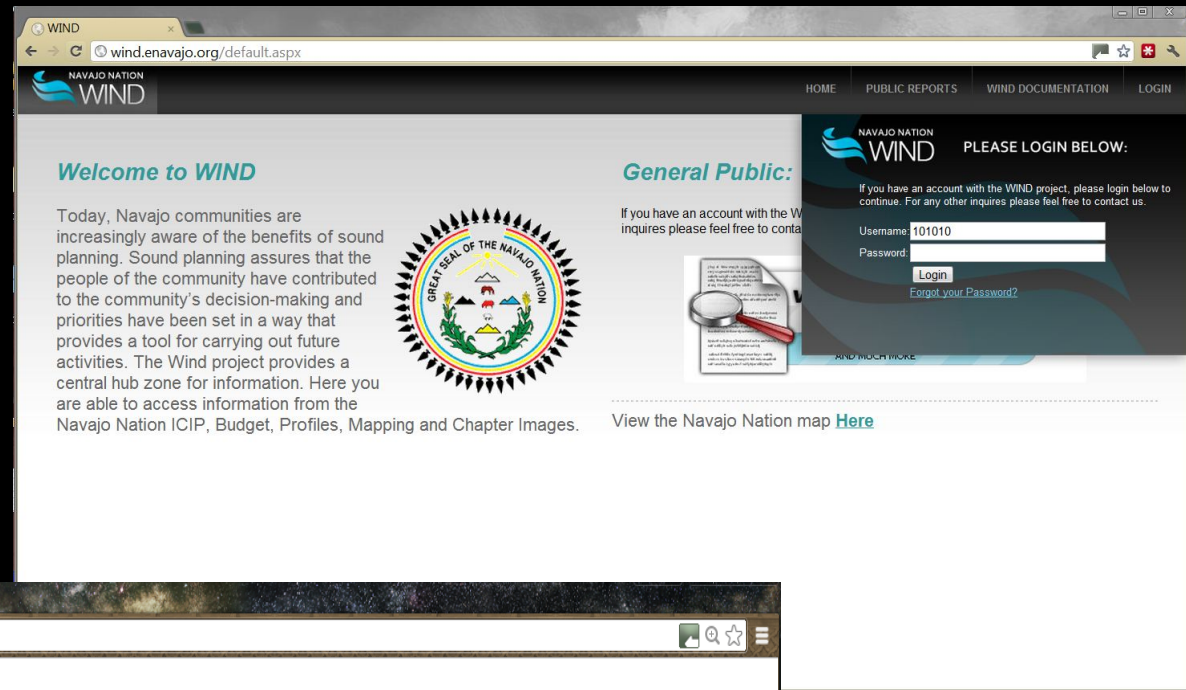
WIND ×

wind.enavajo.org/default.aspx

NAVAJO NATION WIND

HOME PUBLIC REPORTS WIND DOCUMENTATION LOGIN

Welcome to WIND

Today, Navajo communities are increasingly aware of the benefits of sound planning. Sound planning assures that the people of the community have contributed to the community's decision-making and priorities have been set in a way that provides a tool for carrying out future activities. The Wind project provides a central hub zone for information. Here you are able to access information from the Navajo Nation ICIP, Budget, Profiles, Mapping and Chapter Images.

GREAT SEAL OF THE NAVAJO NATION

General Public:

If you have an account with the W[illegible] inquires please feel free to conta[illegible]

AND MUCH MORE

View the Navajo Nation map Here

NAVAJO NATION WIND

PLEASE LOGIN BELOW:

If you have an account with the WIND project, please login below to continue. For any other inquires please feel free to contact us.

Username: 101010

Password:

Login

Forgot your Password?